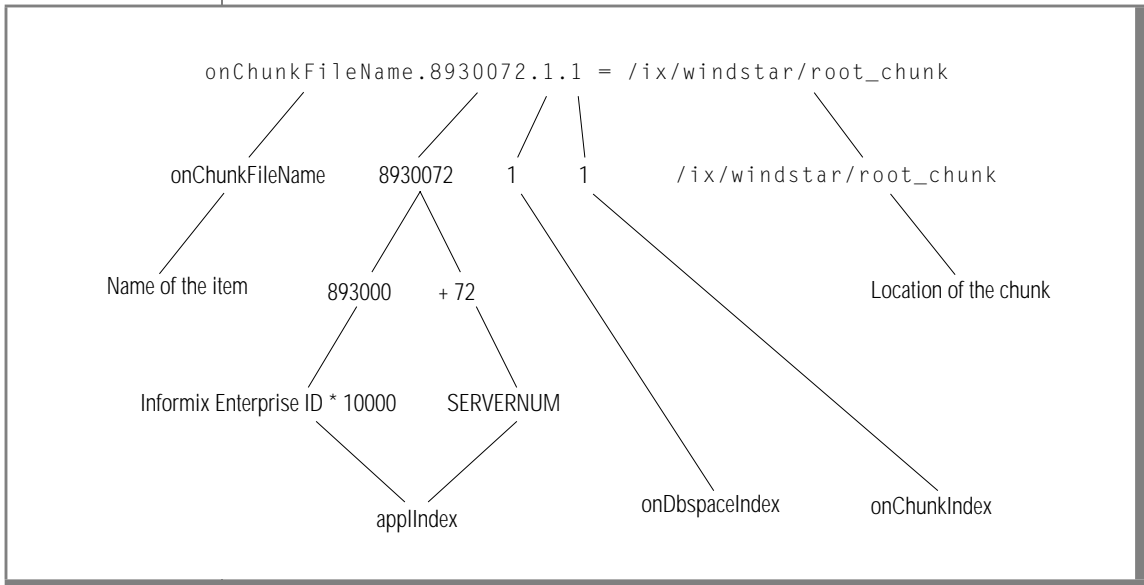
onChunkFileName.8930072.1.1 = /ix/windstar/root_chunk

onChunkFileName

8930072

1

1

/ix/windstar/root_chunk

Name of the item

893000

+ 72

Location of the chunk

Informix Enterprise ID * 10000

SERVERNUM

applIndex

onDbspaceIndex

onChunkIndex